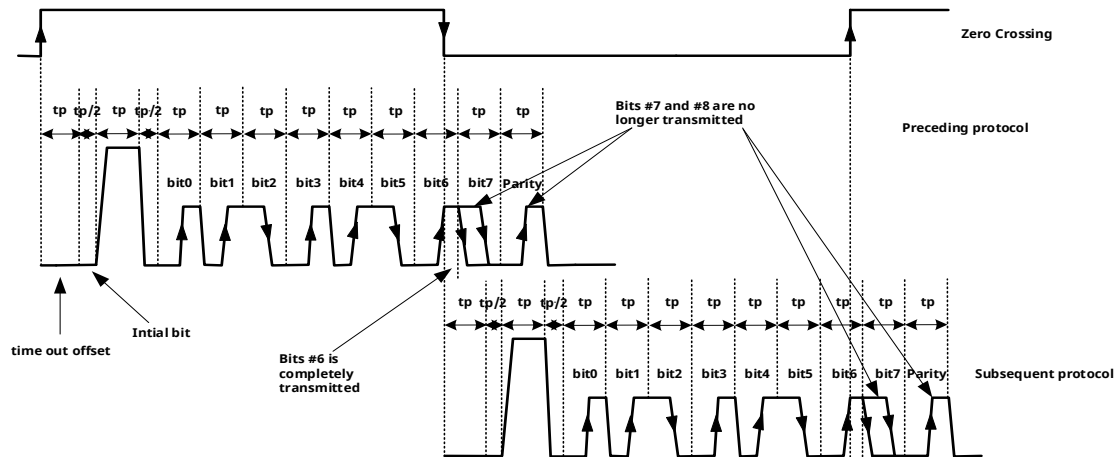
Zero Crossing

tp tp/2 tp tp/2 tp tp tp tp tp tp tp tp

Bits #7 and #8 are no longer transmitted

Preceding protocol

bit0 bit1 bit2 bit3 bit4 bit5 bit6 bit7 Parity

tp tp/2 tp tp/2 tp tp tp tp tp tp tp tp

time out offset

Intial bit

Bits #6 is completely transmitted

bit0 bit1 bit2 bit3 bit4 bit5 bit6 bit7 Parity

Subsequent protocol